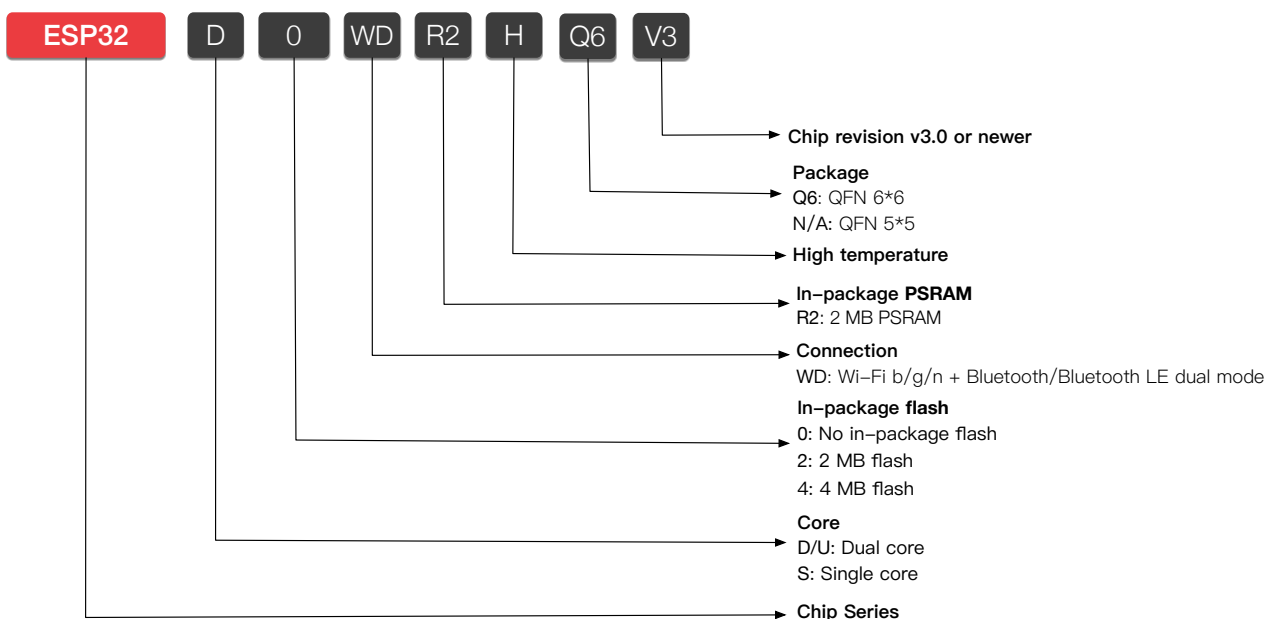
ESP32 D 0 WD R2 H Q6 V3

Chip revision v3.0 or newer

Package
Q6: QFN 6*6
N/A: QFN 5*5

High temperature

In-package PSRAM
R2: 2 MB PSRAM

Connection
WD: Wi-Fi b/g/n + Bluetooth/Bluetooth LE dual mode

In-package flash
0: No in-package flash
2: 2 MB flash
4: 4 MB flash

Core
D/U: Dual core
S: Single core

Chip Series